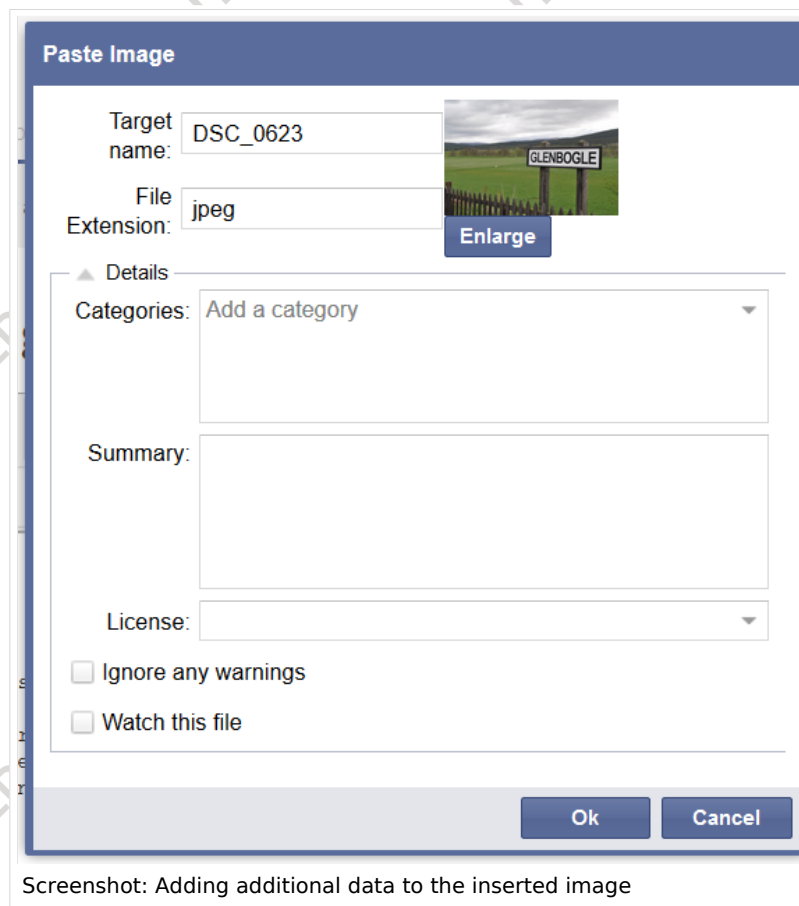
Paste Image

Target name: DSC_0623

File Extension: jpeg

GLENBOGLE

Enlarge

Details

Categories: Add a category

Summary:

License:

Ignore any warnings

Watch this file

Ok

Cancel

Screenshot: Adding additional data to the inserted image